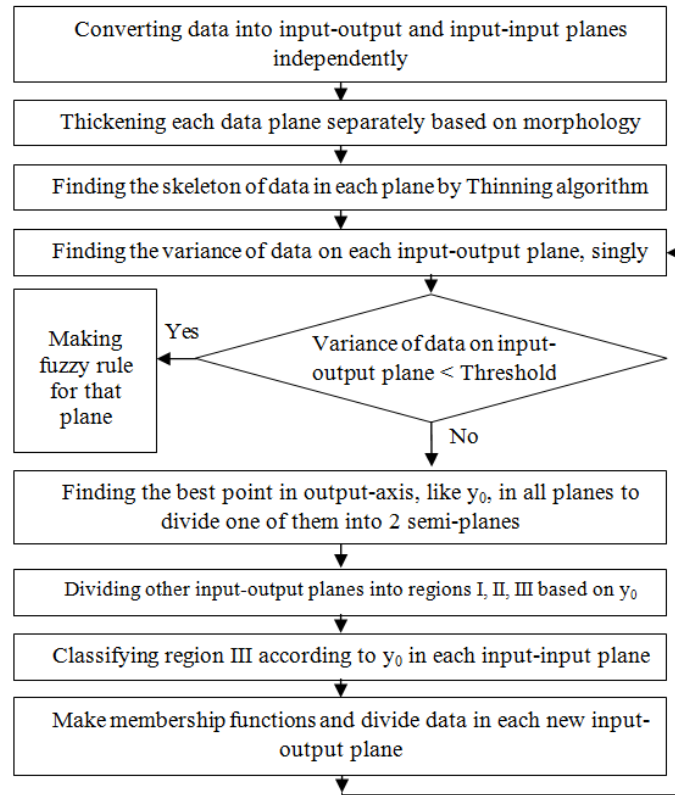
Converting data into input-output and input-input planes independently

Thickening each data plane separately based on morphology

Finding the skeleton of data in each plane by Thinning algorithm

Finding the variance of data on each input-output plane, singly

Variance of data on input-output plane < Threshold

Yes

Making fuzzy rule for that plane

No

Finding the best point in output-axis, like $y_0$, in all planes to divide one of them into 2 semi-planes

Dividing other input-output planes into regions I, II, III based on $y_0$

Classifying region III according to $y_0$ in each input-input plane

Make membership functions and divide data in each new input-output plane